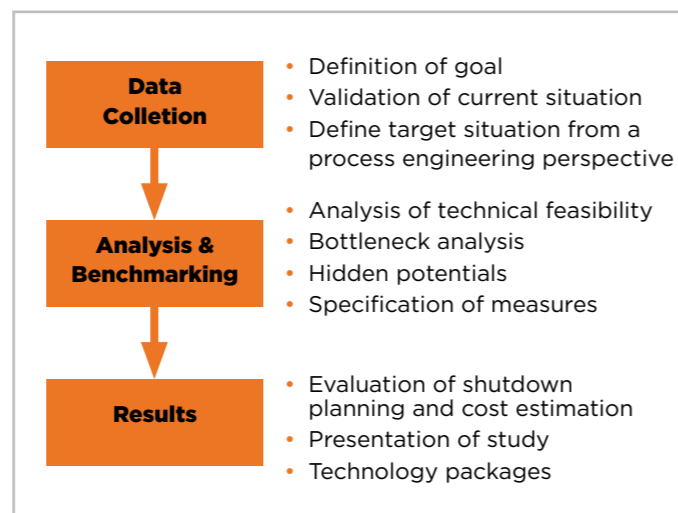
Data Colletion

- Definition of goal
- Validation of current situation
- Define target situation from a process engineering perspective

Analysis & Benchmarking

- Analysis of technical feasibility
- Bottleneck analysis
- Hidden potentials
- Specification of measures

Results

- Evaluation of shutdown planning and cost estimation
- Presentation of study
- Technology packages